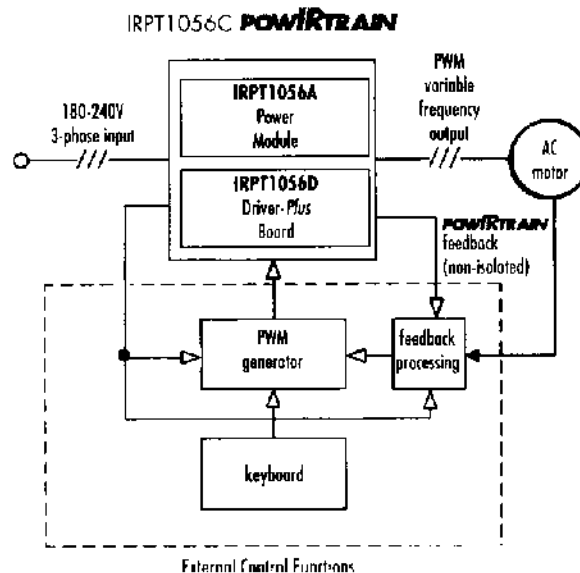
IRPT1056C POWIRTRAIN

180-240V
3-phase input

IRPT1056A
Power
Module

IRPT1056D
Driver-Plus
Board

PWM
variable
frequency
output

AC
motor

POWIRTRAIN
feedback
(non-isolated)

PWM
generator

feedback
processing

keyboard

External Control Functions